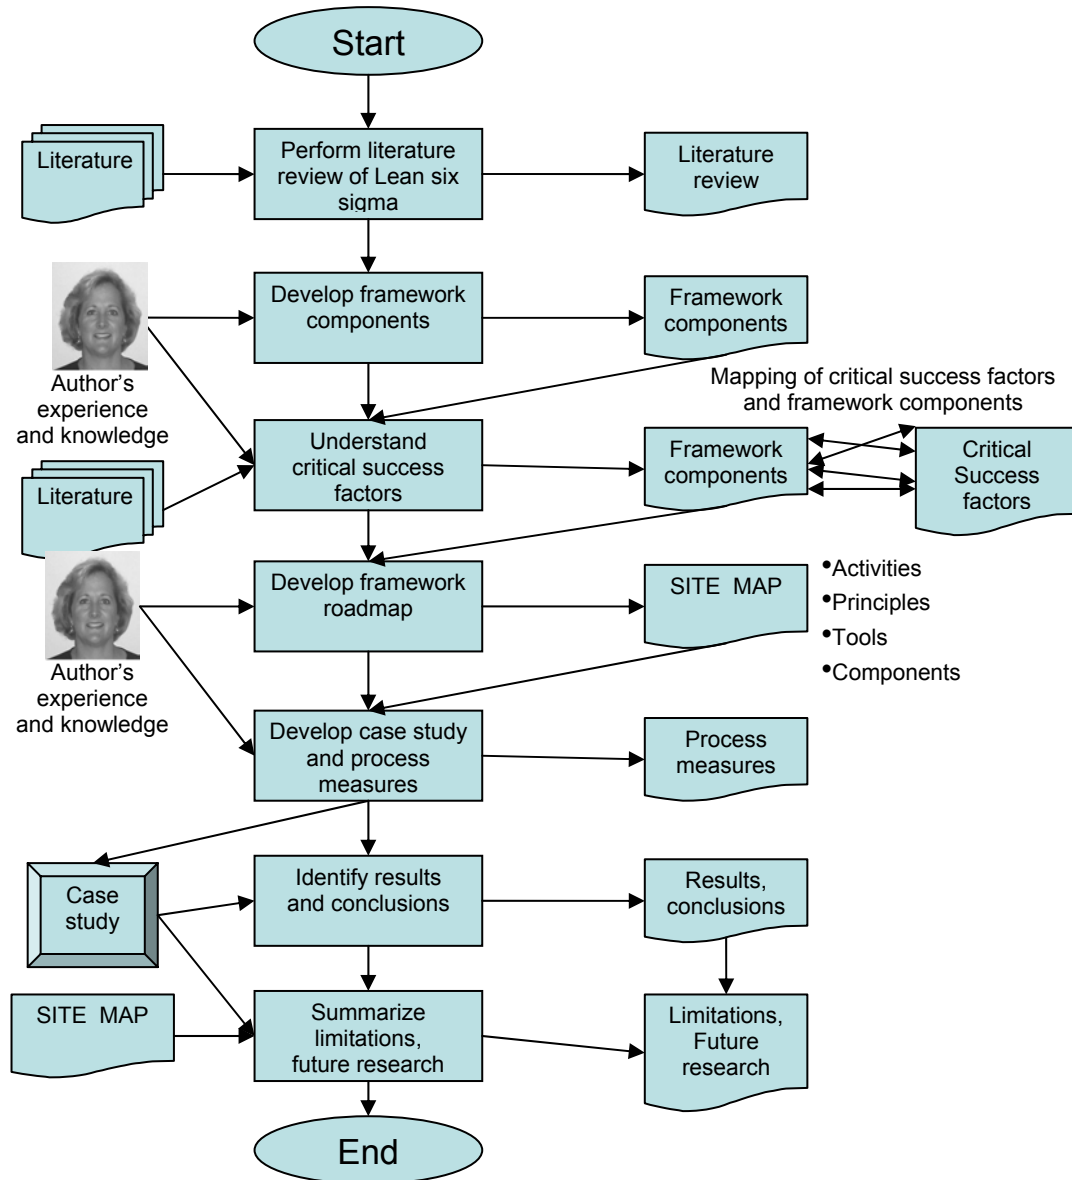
Start

Literature

Perform literature review of Lean six sigma

Literature review

Develop framework components

Framework components

Author's experience and knowledge

Mapping of critical success factors and framework components

Understand critical success factors

Framework components

Critical Success factors

Literature

Develop framework roadmap

SITE MAP

•Activities
•Principles
•Tools
•Components

Author's experience and knowledge

Develop case study and process measures

Process measures

Case study

Identify results and conclusions

Results, conclusions

SITE MAP

Summarize limitations, future research

Limitations, Future research

End